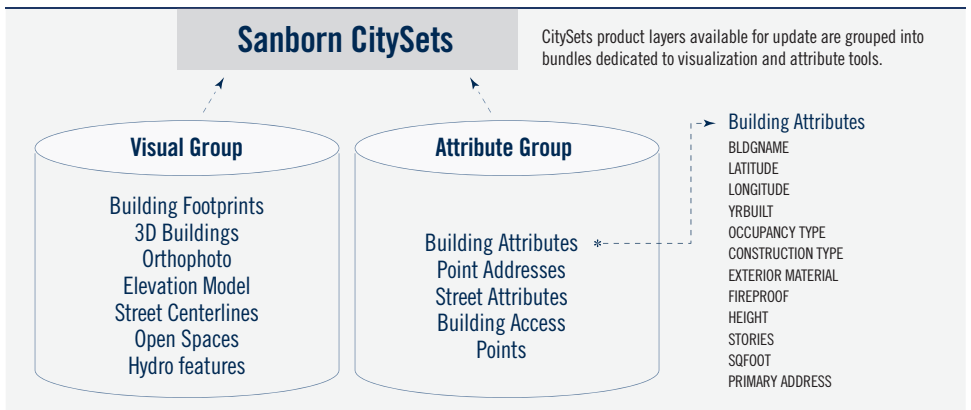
Sanborn CitySets

CitySets product layers available for update are grouped into bundles dedicated to visualization and attribute tools.

Visual Group

Building Footprints
3D Buildings
Orthophoto
Elevation Model
Street Centerlines
Open Spaces
Hydro features

Attribute Group

Building Attributes
Point Addresses
Street Attributes
Building Access Points

Building Attributes
BLDGNAME
LATITUDE
LONGITUDE
YRBUILT
OCCUPANCY TYPE
CONSTRUCTION TYPE
EXTERIOR MATERIAL
FIREPROOF
HEIGHT
STORIES
SQFOOT
PRIMARY ADDRESS